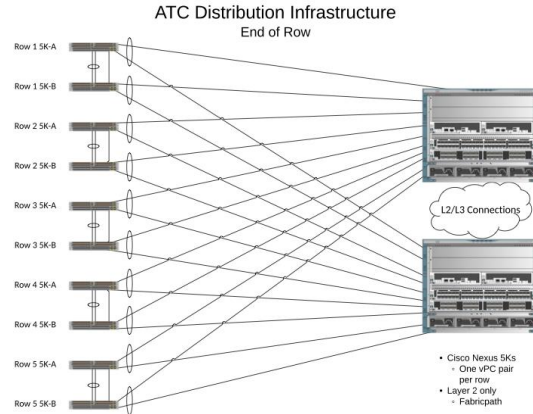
ATC Distribution Infrastructure
End of Row

Row 1 5K-A
Row 1 5K-B
Row 2 5K-A
Row 2 5K-B
Row 3 5K-A
Row 3 5K-B
Row 4 5K-A
Row 4 5K-B
Row 5 5K-A
Row 5 5K-B

L2/L3 Connections

• Cisco Nexus 5Ks
◦ One vPC pair per row
• Layer 2 only
◦ Fabricpath